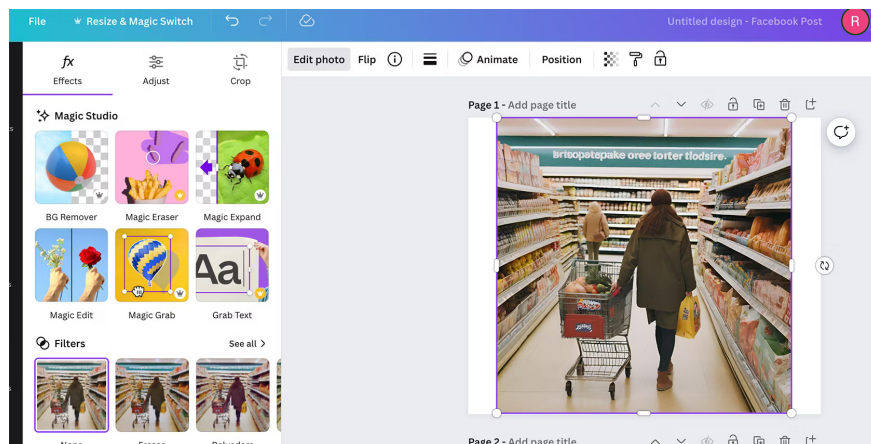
File Resize & Magic Switch

Untitled design - Facebook Post

R

Effects Adjust Crop

Magic Studio

BG Remover Magic Eraser Magic Expand

Magic Edit Magic Grab Grab Text

Filters See all

None Fresco Belvedere

Edit photo Flip Animate Position

Page 1 - Add page title

britopotspake oree torter tlodsire.

Page 2 - Add page title